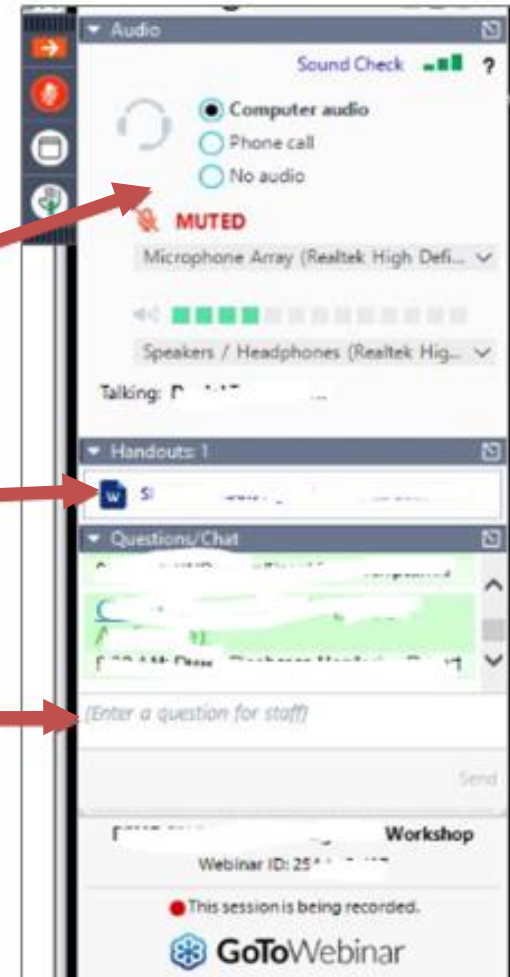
Audio

Sound Check ?

Computer audio
Phone call
No audio

MUTED

Microphone Array (Realtek High Defi...

Speakers / Headphones (Realtek Hig...

Talking: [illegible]

Handouts: 1

S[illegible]

Questions/Chat

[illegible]

(Enter a question for staff)

Send

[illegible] Workshop

Webinar ID: 25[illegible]

This session is being recorded.

GoToWebinar